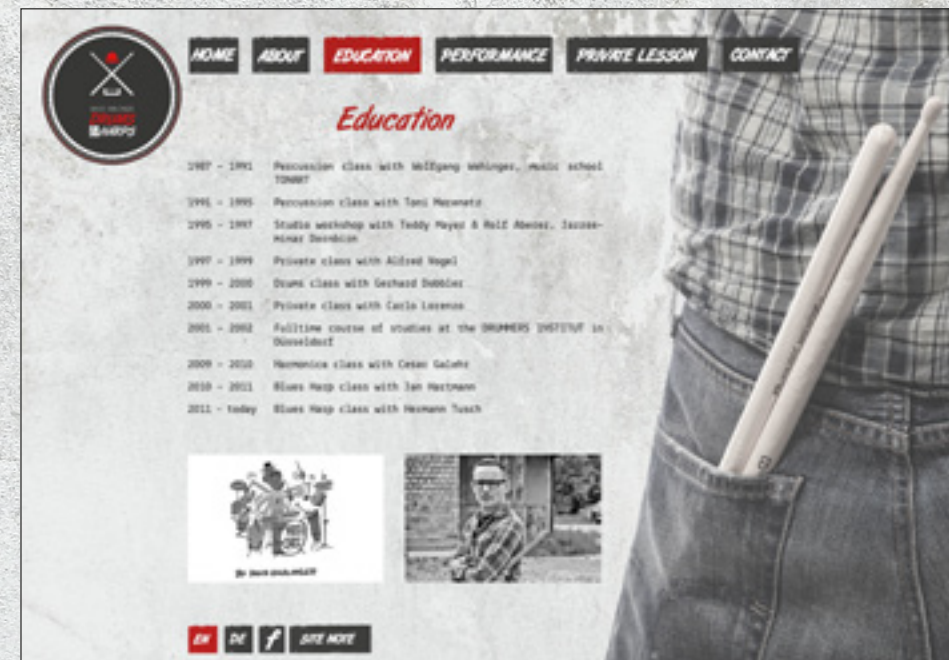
HOME ABOUT EDUCATION PERFORMANCE PRIVATE LESSON CONTACT

Education

1987 – 1991 Percussion class with Wolfgang Wehinger, music school TONART

1991 – 1995 Percussion class with Toni Mezenetz

1995 – 1997 Studio workshop with Teddy Mayer & Rolf Abener, Jazzseminar Dornbirn

1997 – 1999 Private class with Alfred Vogel

1999 – 2000 Drums class with Gerhard Dobbler

2000 – 2001 Private class with Carlo Lorenzo

2001 – 2002 Fulltime course of studies at the DRUMMERS INSTITUT in Düsseldorf

2009 – 2010 Harmonica class with Cesar Galehr

2010 – 2011 Blues Harp class with Jan Hartmann

2011 – today Blues Harp class with Hermann Tusch

EN DE f SITE MORE